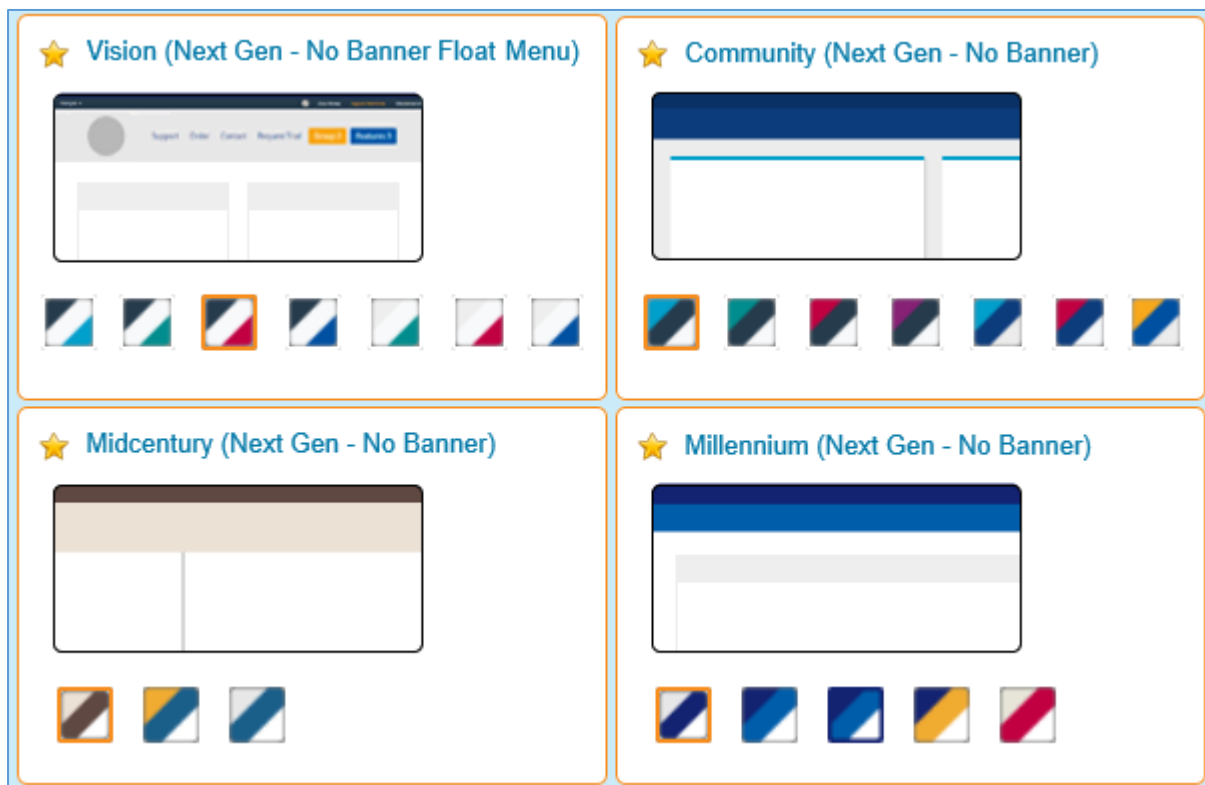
Vision (Next Gen - No Banner Float Menu)

Support Order Contact Request Trial Group 3 Features 5

Community (Next Gen - No Banner)

Midcentury (Next Gen - No Banner)

Millennium (Next Gen - No Banner)